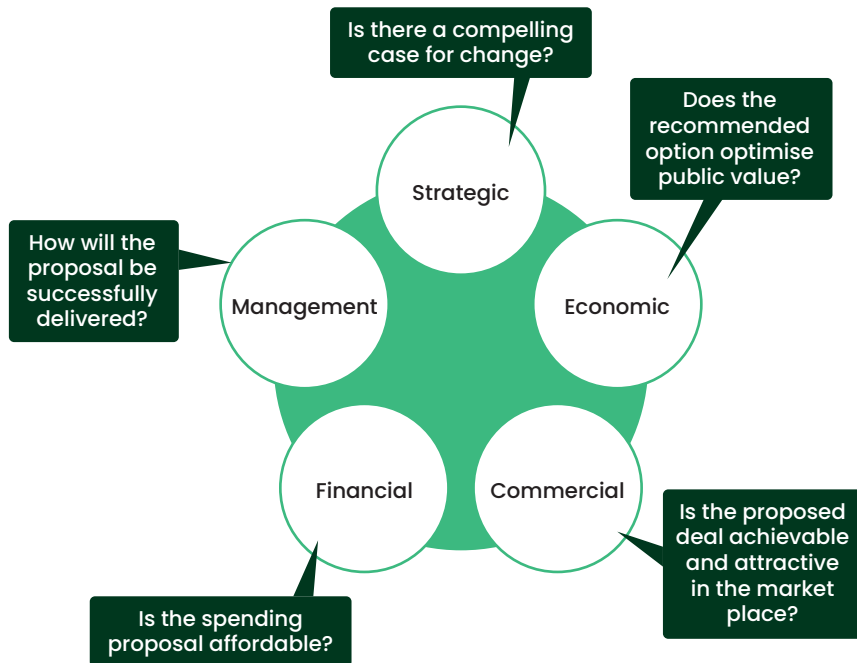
Is there a compelling case for change?

Does the recommended option optimise public value?

How will the proposal be successfully delivered?

Strategic

Management

Economic

Financial

Commercial

Is the proposed deal achievable and attractive in the market place?

Is the spending proposal affordable?